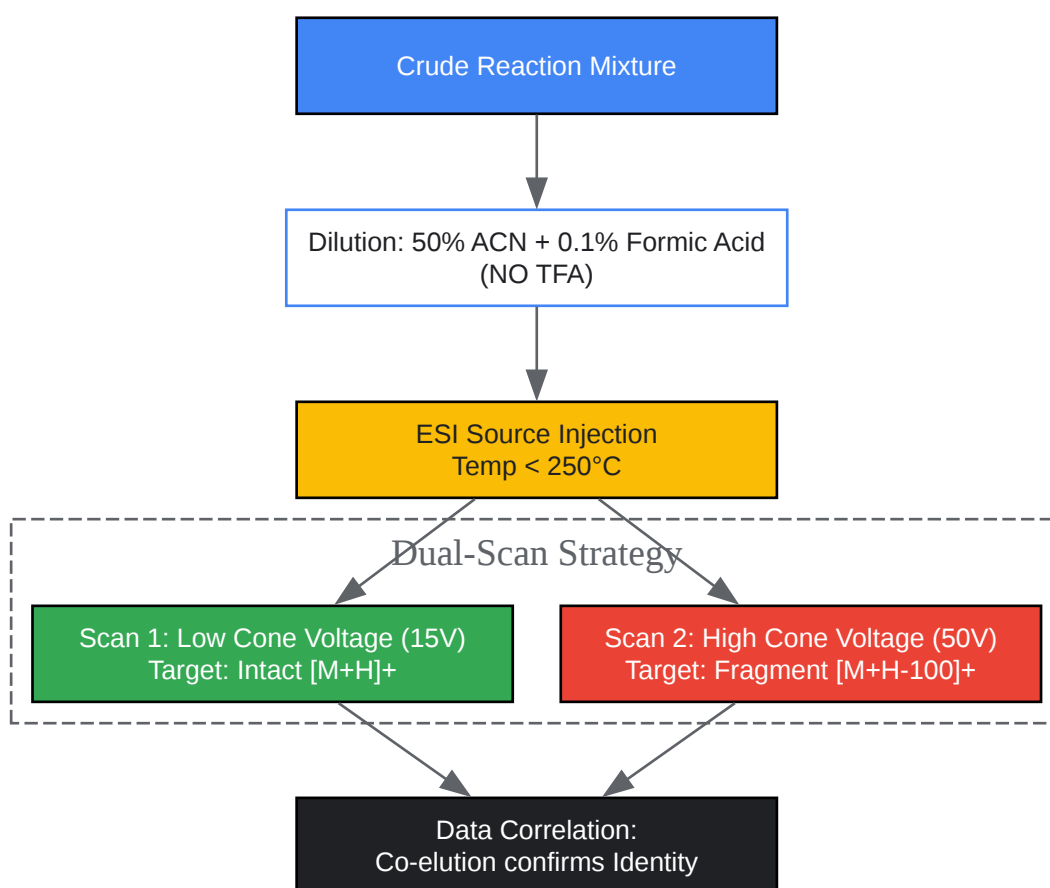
Crude Reaction Mixture

Dilution: 50% ACN + 0.1% Formic Acid
(NO TFA)

ESI Source Injection
Temp < 250°C

Dual-Scan Strategy

Scan 1: Low Cone Voltage (15V)
Target: Intact [M+H]+

Scan 2: High Cone Voltage (50V)
Target: Fragment [M+H-100]+

Data Correlation:
Co-elution confirms Identity